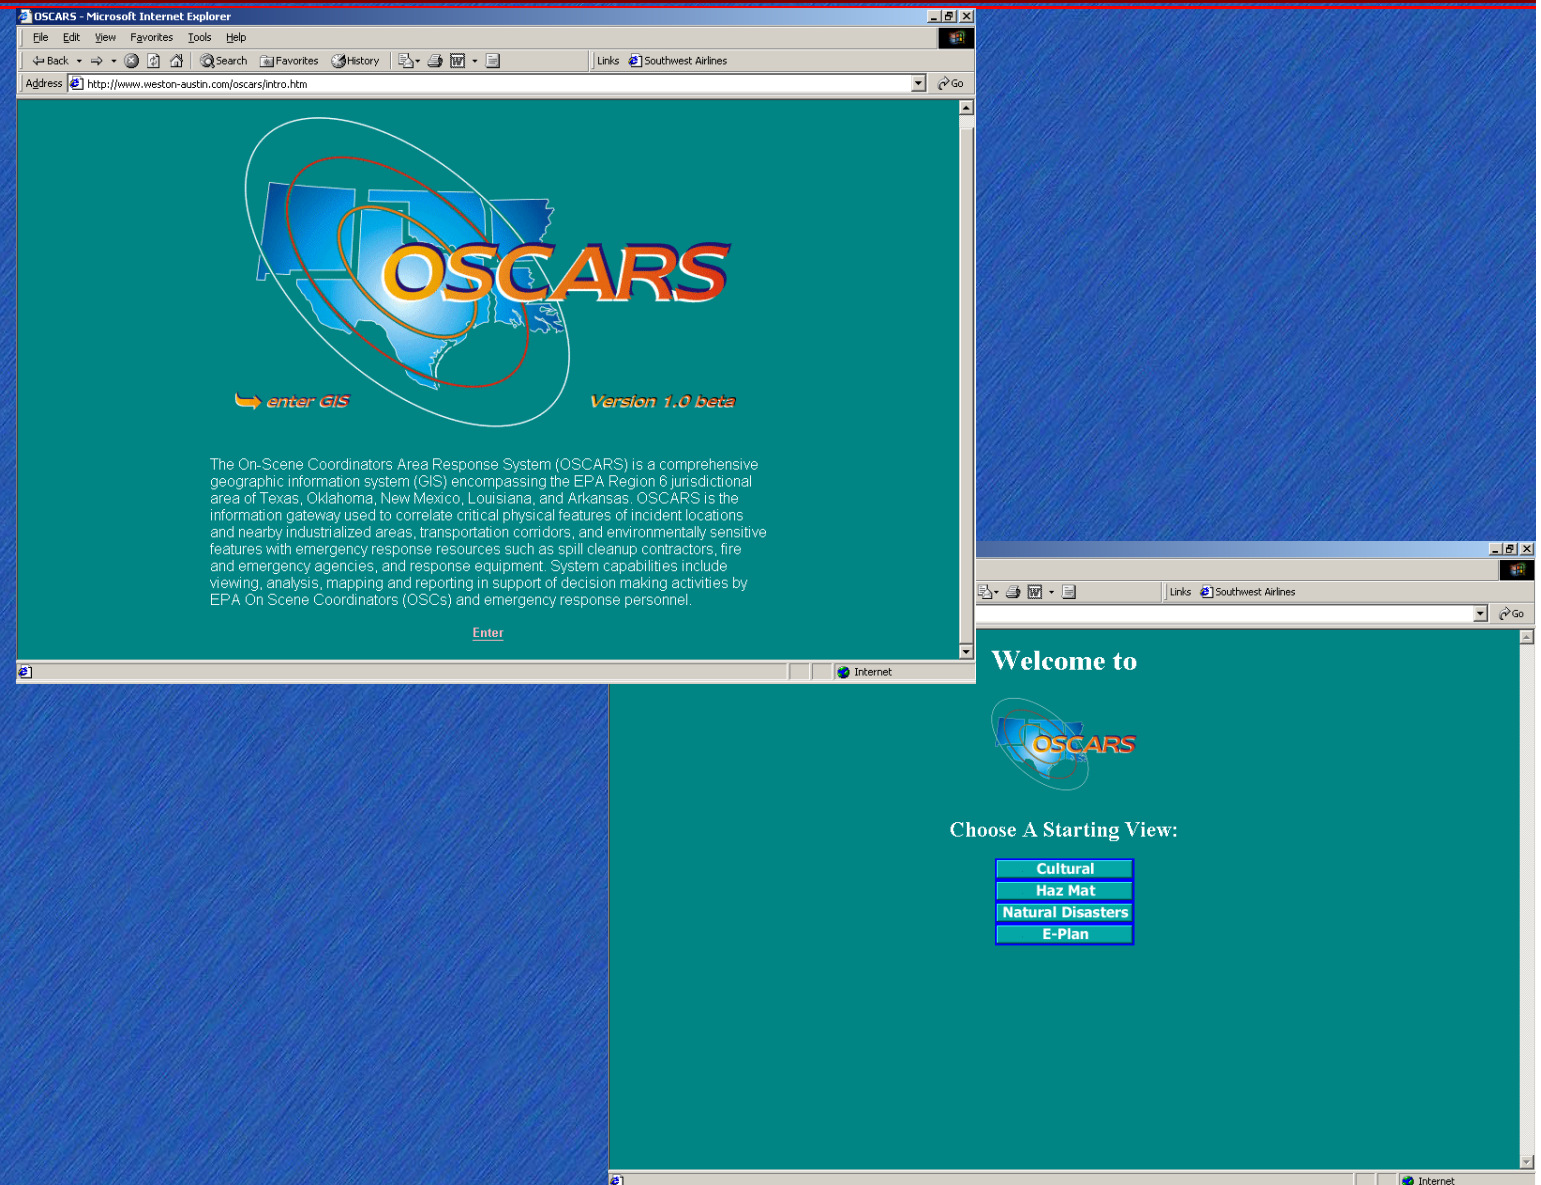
OSCARS - Microsoft Internet Explorer

File Edit View Favorites Tools Help

Back Search Favorites History Links Southwest Airlines

Address http://www.weston-austin.com/oscars/intro.htm Go

OSCARS

enter GIS

Version 1.0 beta

The On-Scene Coordinators Area Response System (OSCARS) is a comprehensive geographic information system (GIS) encompassing the EPA Region 6 jurisdictional area of Texas, Oklahoma, New Mexico, Louisiana, and Arkansas. OSCARS is the information gateway used to correlate critical physical features of incident locations and nearby industrialized areas, transportation corridors, and environmentally sensitive features with emergency response resources such as spill cleanup contractors, fire and emergency agencies, and response equipment. System capabilities include viewing, analysis, mapping and reporting in support of decision making activities by EPA On Scene Coordinators (OSCs) and emergency response personnel.

Enter

Internet

Links Southwest Airlines

Go

Welcome to

OSCARS

Choose A Starting View:

Cultural

Haz Mat

Natural Disasters

E-Plan

Internet